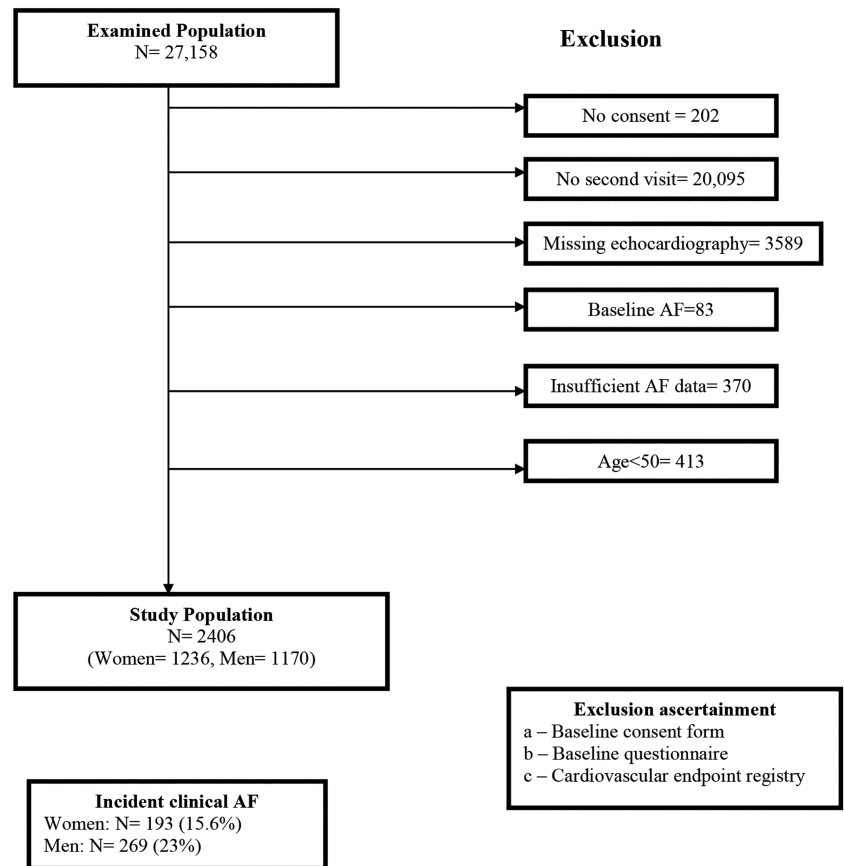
Examined Population
N= 27,158

Exclusion

No consent = 202

No second visit= 20,095

Missing echocardiography= 3589

Baseline AF=83

Insufficient AF data= 370

Age<50= 413

Study Population
N= 2406
(Women= 1236, Men= 1170)

Exclusion ascertainment
a – Baseline consent form
b – Baseline questionnaire
c – Cardiovascular endpoint registry

Incident clinical AF
Women: N= 193 (15.6%)
Men: N= 269 (23%)